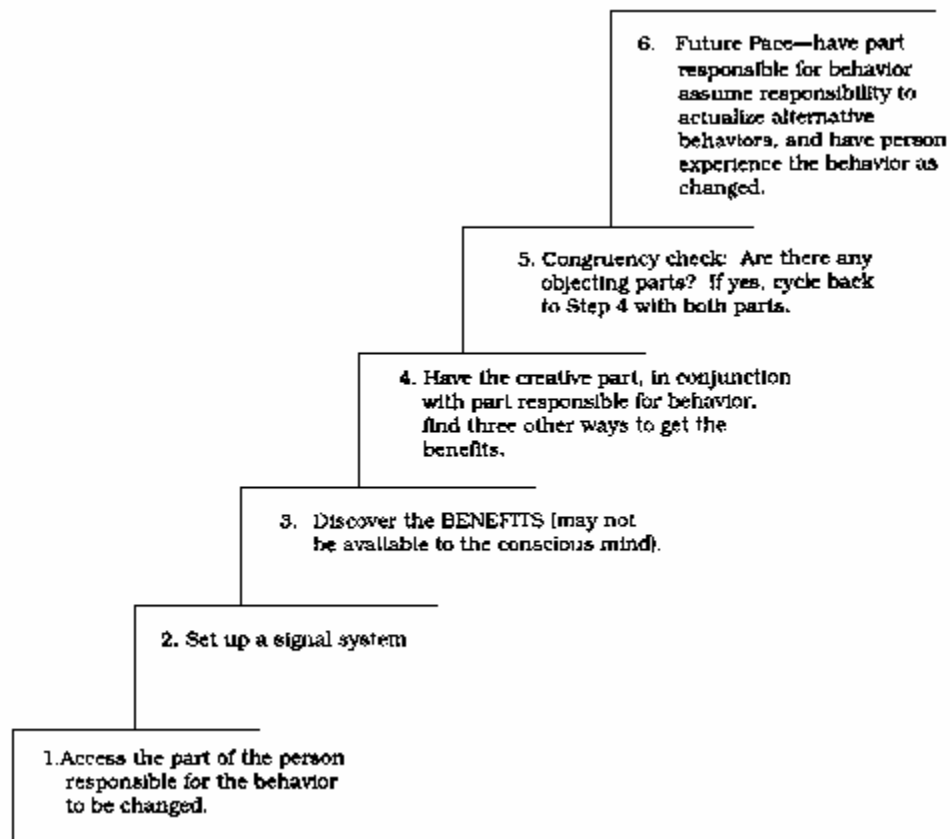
6. Future Pace—have part responsible for behavior assume responsibility to actualize alternative behaviors, and have person experience the behavior as changed.

5. Congruency check: Are there any objecting parts? If yes, cycle back to Step 4 with both parts.

4. Have the creative part, in conjunction with part responsible for behavior, find three other ways to get the benefits.

3. Discover the BENEFITS (may not be available to the conscious mind).

2. Set up a signal system

1. Access the part of the person responsible for the behavior to be changed.